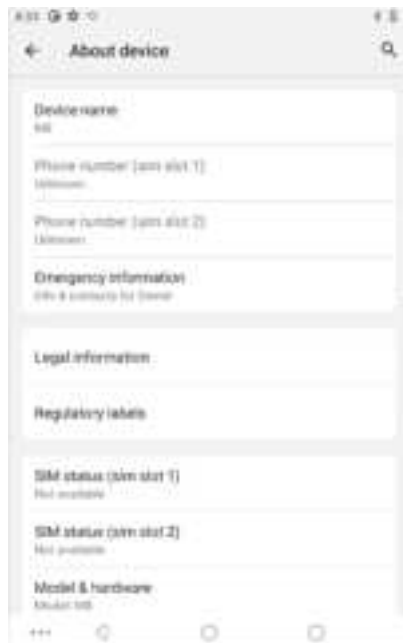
4:33

About device

Device name
M8

Phone number (sim slot 1)
Unknown

Phone number (sim slot 2)
Unknown

Emergency information
Info & contacts for Owner

Legal information

Regulatory labels

SIM status (sim slot 1)
Not available

SIM status (sim slot 2)
Not available

Model & hardware
Model: M8